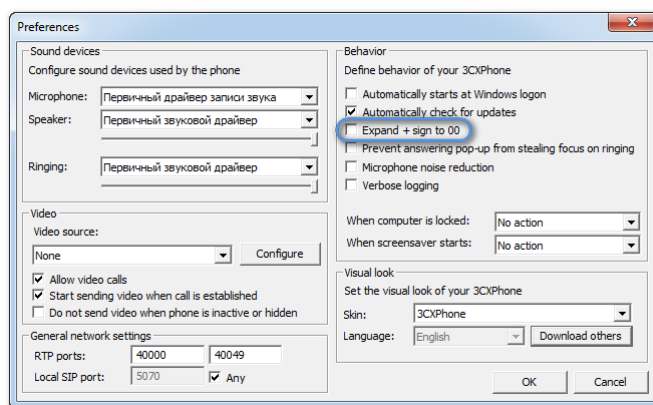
Preferences

Sound devices
Configure sound devices used by the phone
Microphone: Первичный драйвер записи звука
Speaker: Первичный звуковой драйвер
Ringing: Первичный звуковой драйвер

Video
Video source:
None
Configure
Allow video calls
Start sending video when call is established
Do not send video when phone is inactive or hidden

General network settings
RTP ports: 40000 40049
Local SIP port: 5070 Any

Behavior
Define behavior of your 3CXPhone
Automatically starts at Windows logon
Automatically check for updates
Expand + sign to 00
Prevent answering pop-up from stealing focus on ringing
Microphone noise reduction
Verbose logging

When computer is locked: No action
When screensaver starts: No action

Visual look
Set the visual look of your 3CXPhone
Skin: 3CXPhone
Language: English
Download others

OK
Cancel